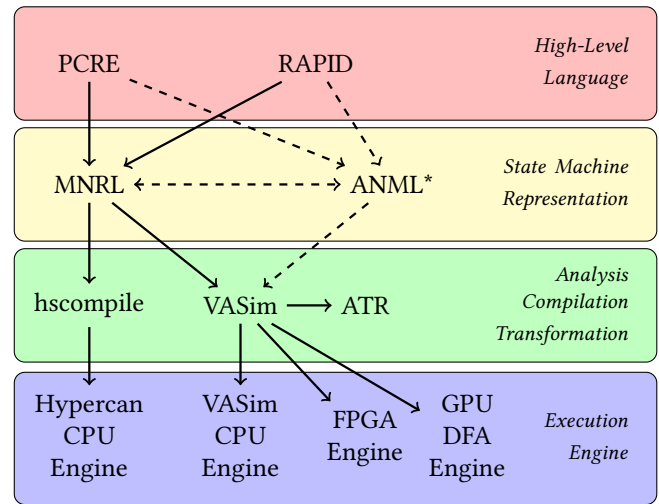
PCRE
RAPID
High-Level Language

MNRL
ANML*
State Machine Representation

hscompile
VASim
ATR
Analysis Compilation Transformation

Hypercan CPU Engine
VASim CPU Engine
FPGA Engine
GPU DFA Engine
Execution Engine